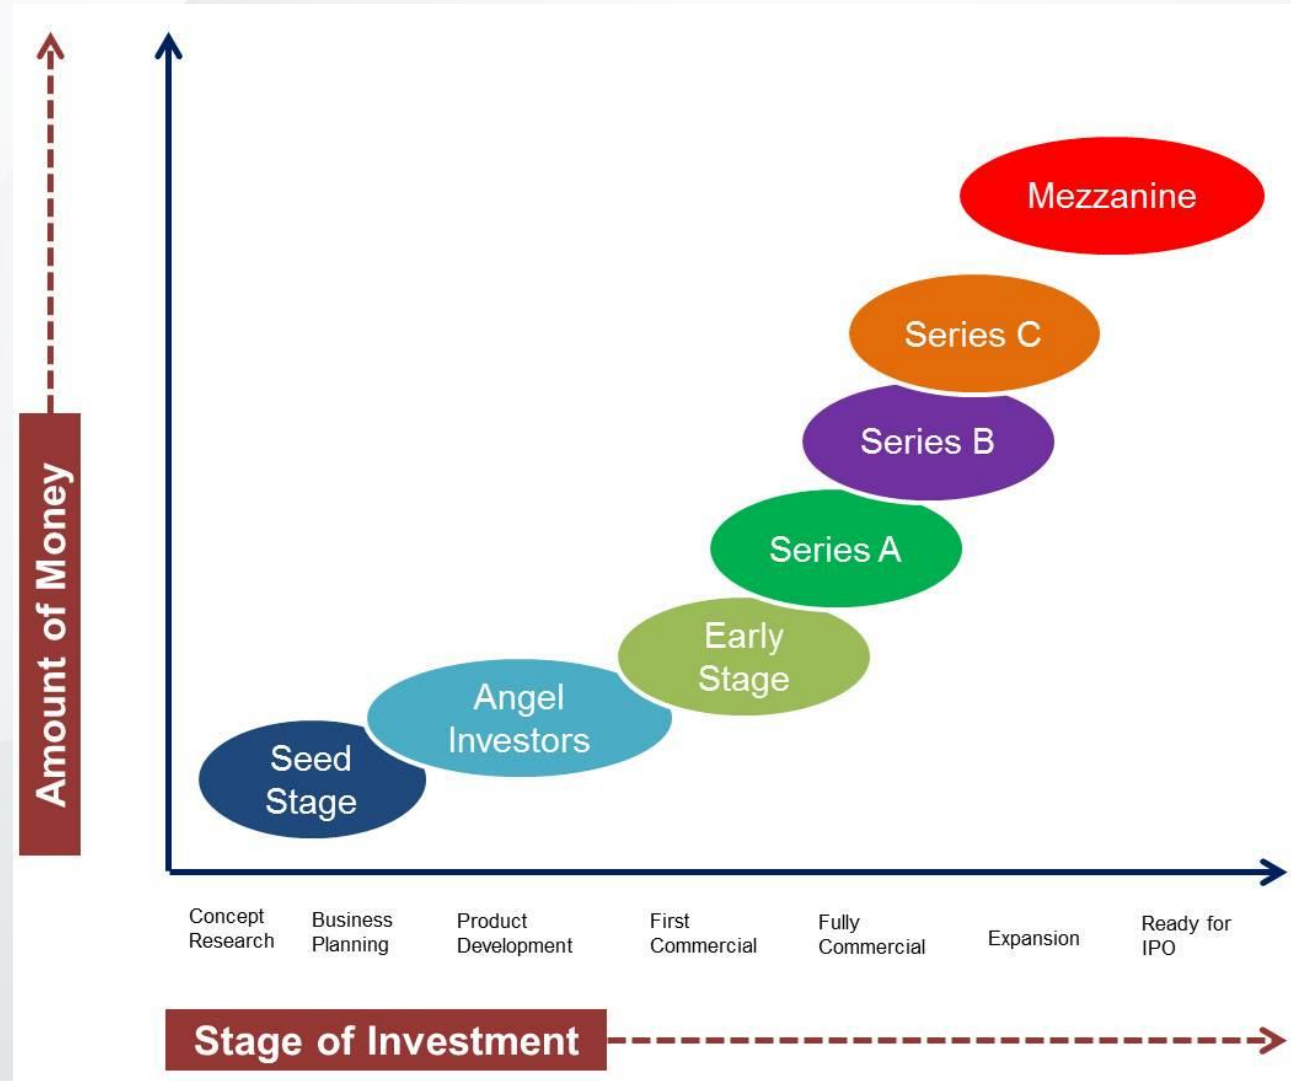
Amount of Money

Mezzanine

Series C

Series B

Series A

Early Stage

Angel Investors

Seed Stage

Concept Research

Business Planning

Product Development

First Commercial

Fully Commercial

Expansion

Ready for IPO

Stage of Investment